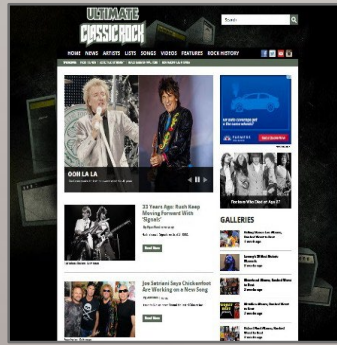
ULTIMATE CLASSIC ROCK

Search

HOME NEWS ARTISTS LISTS SONGS VIDEOS FEATURES ROCK HISTORY

OOH LA LA

33 Years Ago: Rush Keep Moving Forward With 'Signals'

Read More

Joe Satriani Says Chickenfoot Are Working on a New Song

Read More

GALLERIES

Read More